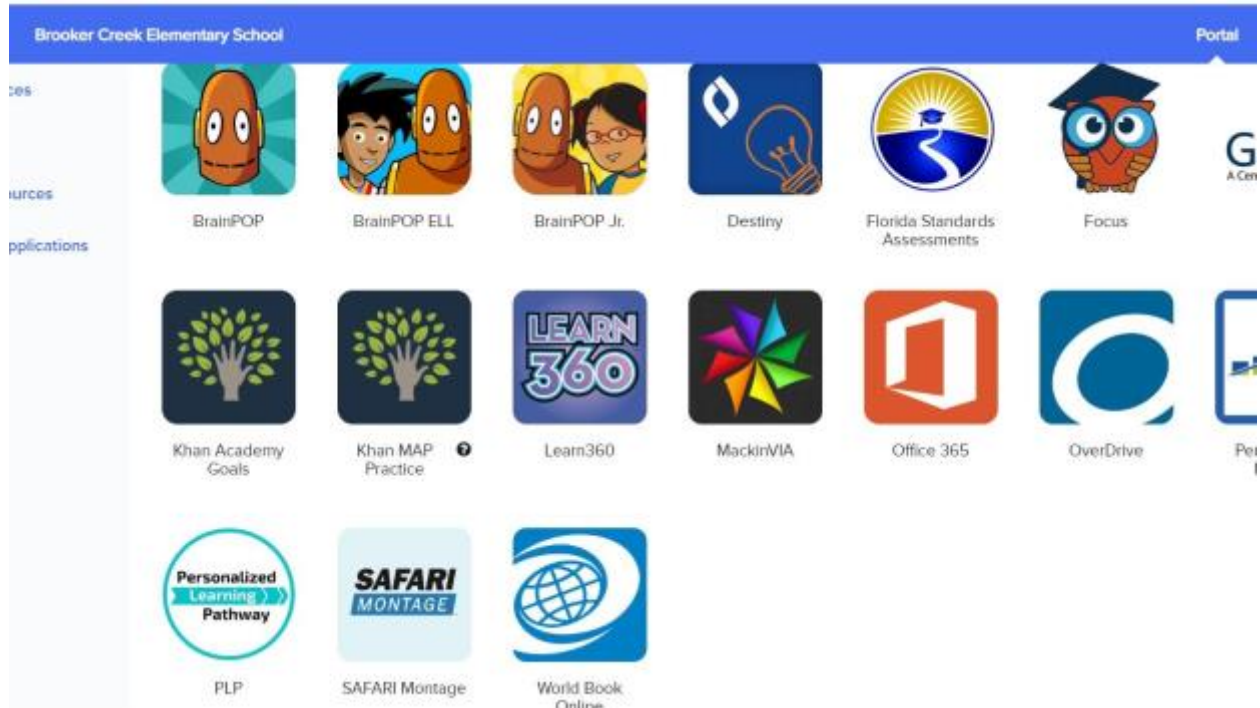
Brooker Creek Elementary School

Portal

ces

urces

pplications

BrainPOP

BrainPOP ELL

BrainPOP Jr.

Destiny

Florida Standards Assessments

Focus

G
A Cen

LEARN 360

Khan Academy Goals

Khan MAP Practice

Learn360

MackinVIA

Office 365

OverDrive

Per

Personalized Learning Pathway

SAFARI MONTAGE

PLP

SAFARI Montage

World Book Online